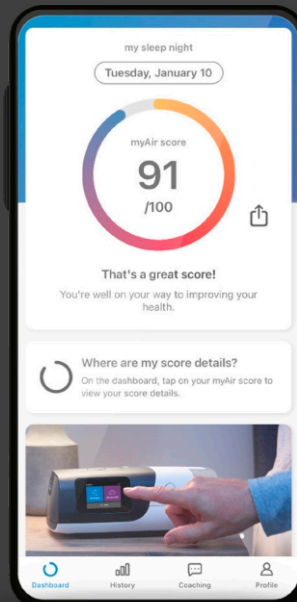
my sleep night

Tuesday, January 10

myAir score

91

/100

That's a great score!

You're well on your way to improving your health.

Where are my score details?

On the dashboard, tap on your myAir score to view your score details.

Dashboard
History
Coaching
Profile